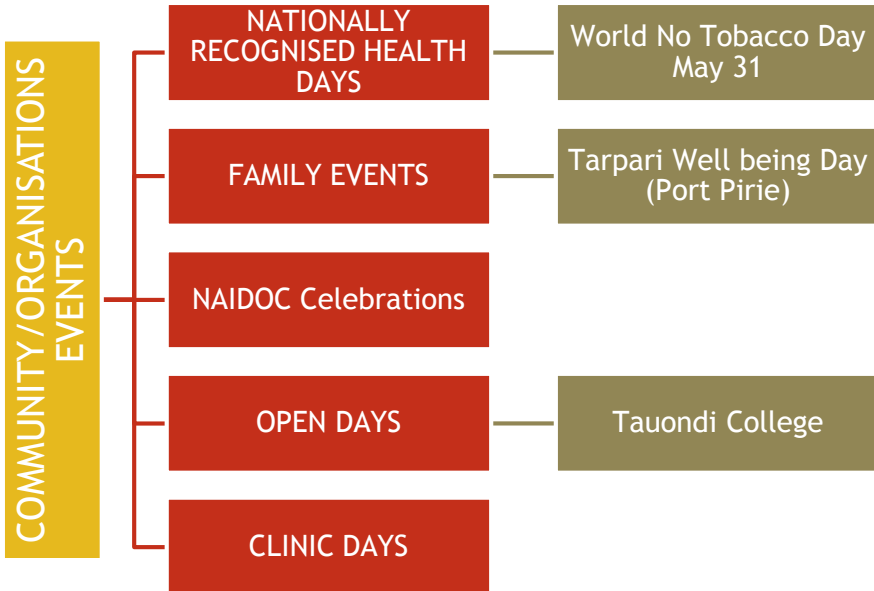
COMMUNITY/ORGANISATIONS EVENTS

NATIONALLY RECOGNISED HEALTH DAYS

World No Tobacco Day May 31

FAMILY EVENTS

Tarpari Well being Day (Port Pirie)

NAIDOC Celebrations

OPEN DAYS

Tauondi College

CLINIC DAYS